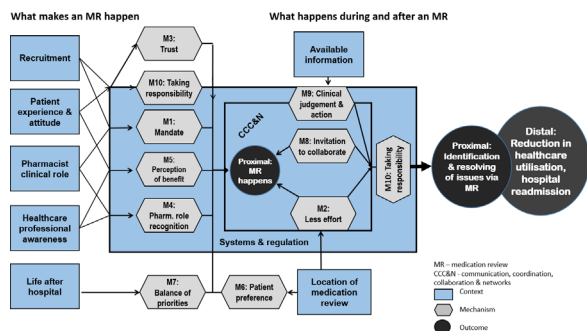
What makes an MR happen

What happens during and after an MR

Recruitment

Patient experience & attitude

Pharmacist clinical role

Healthcare professional awareness

Life after hospital

M3: Trust

M10: Taking responsibility

M1: Mandate

M5: Perception of benefit

M4: Pharm. role recognition

M7: Balance of priorities

M6: Patient preference

Available information

M9: Clinical judgement & action

CCC&N

M8: Invitation to collaborate

Proximal: MR happens

M2: Less effort

M10: Taking responsibility

Systems & regulation

Location of medication review

Proximal: Identification & resolving of issues via MR

Distal: Reduction in healthcare utilisation, hospital readmission

MR – medication review
CCC&N - communication, coordination, collaboration & networks
Context
Mechanism
Outcome